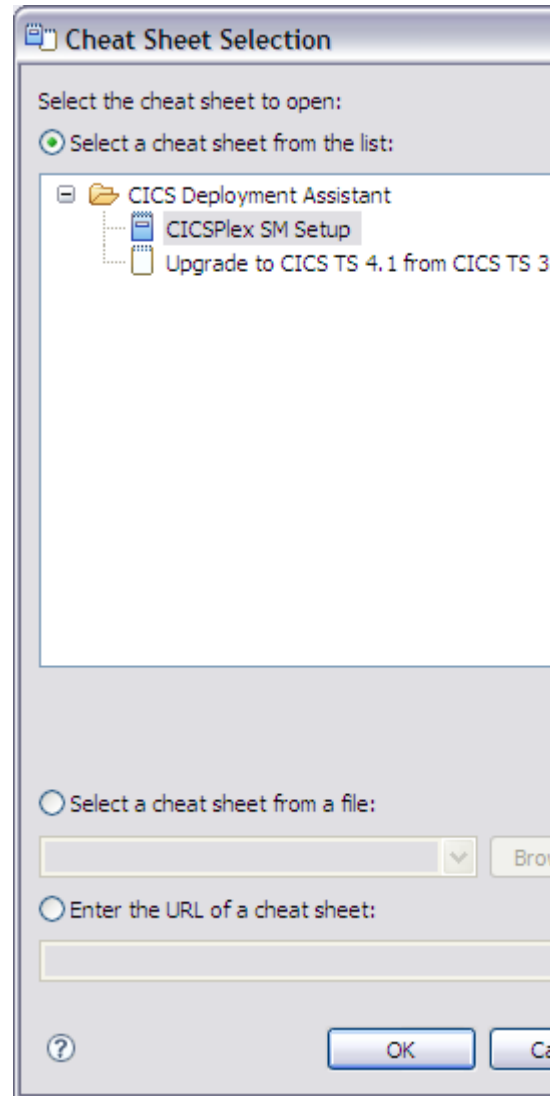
Cheat Sheet Selection

Select the cheat sheet to open:

Select a cheat sheet from the list:

CICS Deployment Assistant

CICSPlex SM Setup

Upgrade to CICS TS 4.1 from CICS TS 3

Select a cheat sheet from a file:

Brow

Enter the URL of a cheat sheet:

?

OK

Ca